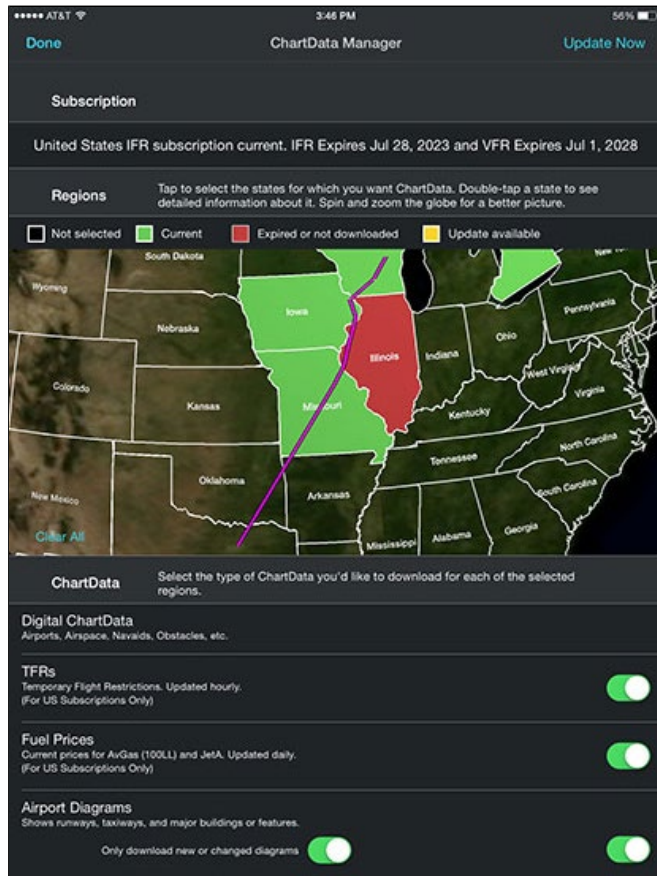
●●●●● AT&T 3:46 PM 56%

Done ChartData Manager Update Now

Subscription

United States IFR subscription current. IFR Expires Jul 28, 2023 and VFR Expires Jul 1, 2028

Regions

Tap to select the states for which you want ChartData. Double-tap a state to see detailed information about it. Spin and zoom the globe for a better picture.

Not selected Current Expired or not downloaded Update available

South Dakota

New Yo

Wyoming

Pennsylvania

Iowa

Nebraska

Ohio

Illinois

Indiana

Colorado

West Virginia

Virginia

Kansas

Missouri

Kentucky

North Carolina

Tennessee

Oklahoma

South Carolina

Arkansas

New Mexico

Georgia

Clear All

Alabama

Mississippi

ChartData

Select the type of ChartData you'd like to download for each of the selected regions.

Digital ChartData
Airports, Airspace, Navaids, Obstacles, etc.

TFRs
Temporary Flight Restrictions. Updated hourly.
(For US Subscriptions Only)

Fuel Prices
Current prices for AvGas (100LL) and JetA. Updated daily.
(For US Subscriptions Only)

Airport Diagrams
Shows runways, taxiways, and major buildings or features.

Only download new or changed diagrams